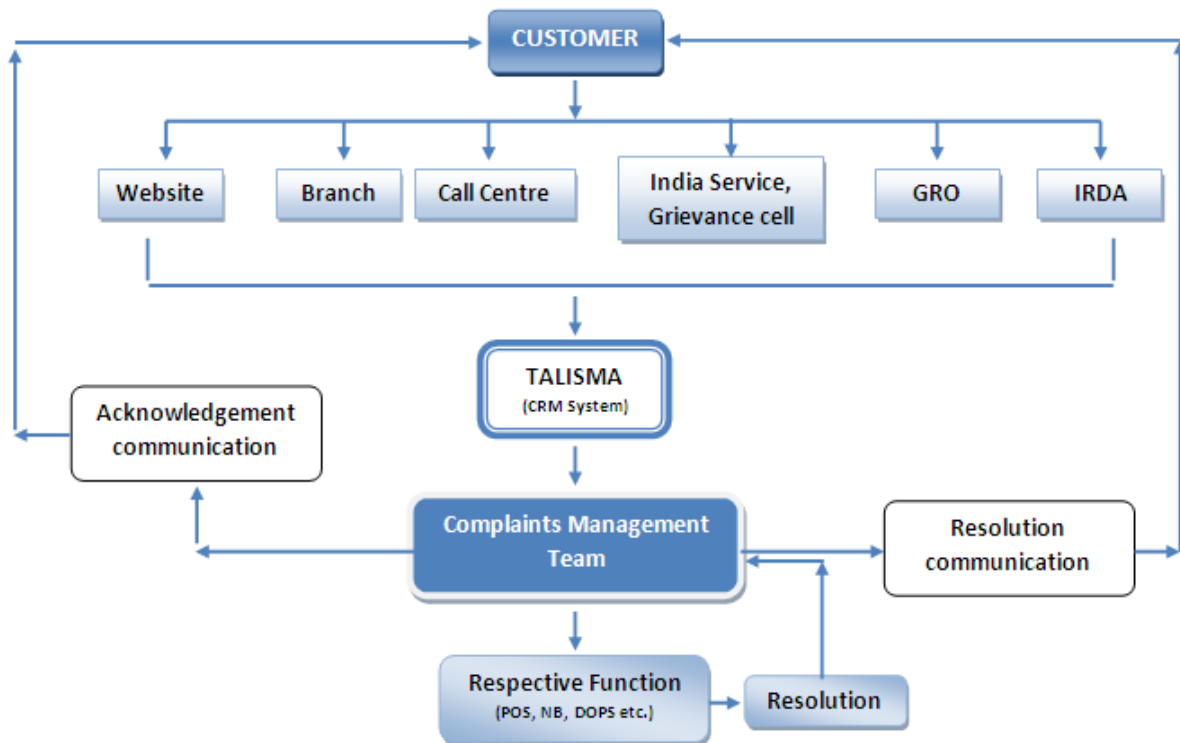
CUSTOMER

Website

Branch

Call Centre

India Service, Grievance cell

GRO

IRDA

TALISMA
(CRM System)

Acknowledgement communication

Complaints Management Team

Resolution communication

Respective Function
(POS, NB, DOPS etc.)

Resolution